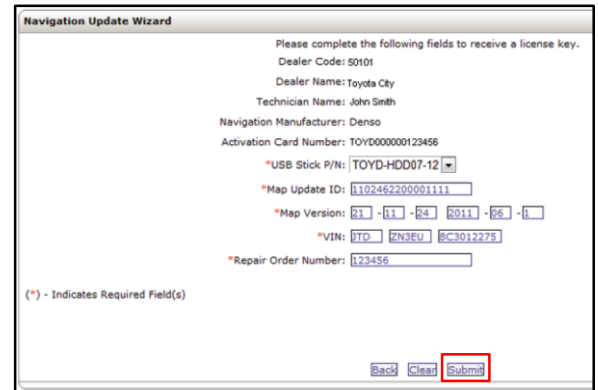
Navigation Update Wizard

Please complete the following fields to receive a license key.

Dealer Code: 50101

Dealer Name: Toyota City

Technician Name: John Smith

Navigation Manufacturer: Denso

Activation Card Number: TOYD000000123456

*USB Stick P/N: TOYD-HDD07-12

*Map Update ID: 1102462200001111

*Map Version: 21 - 11 - 24 2011 - 06 - 1

*VIN: JTD ZN3EU 8C3012275

*Repair Order Number: 123456

(*) - Indicates Required Field(s)

Back Clear Submit